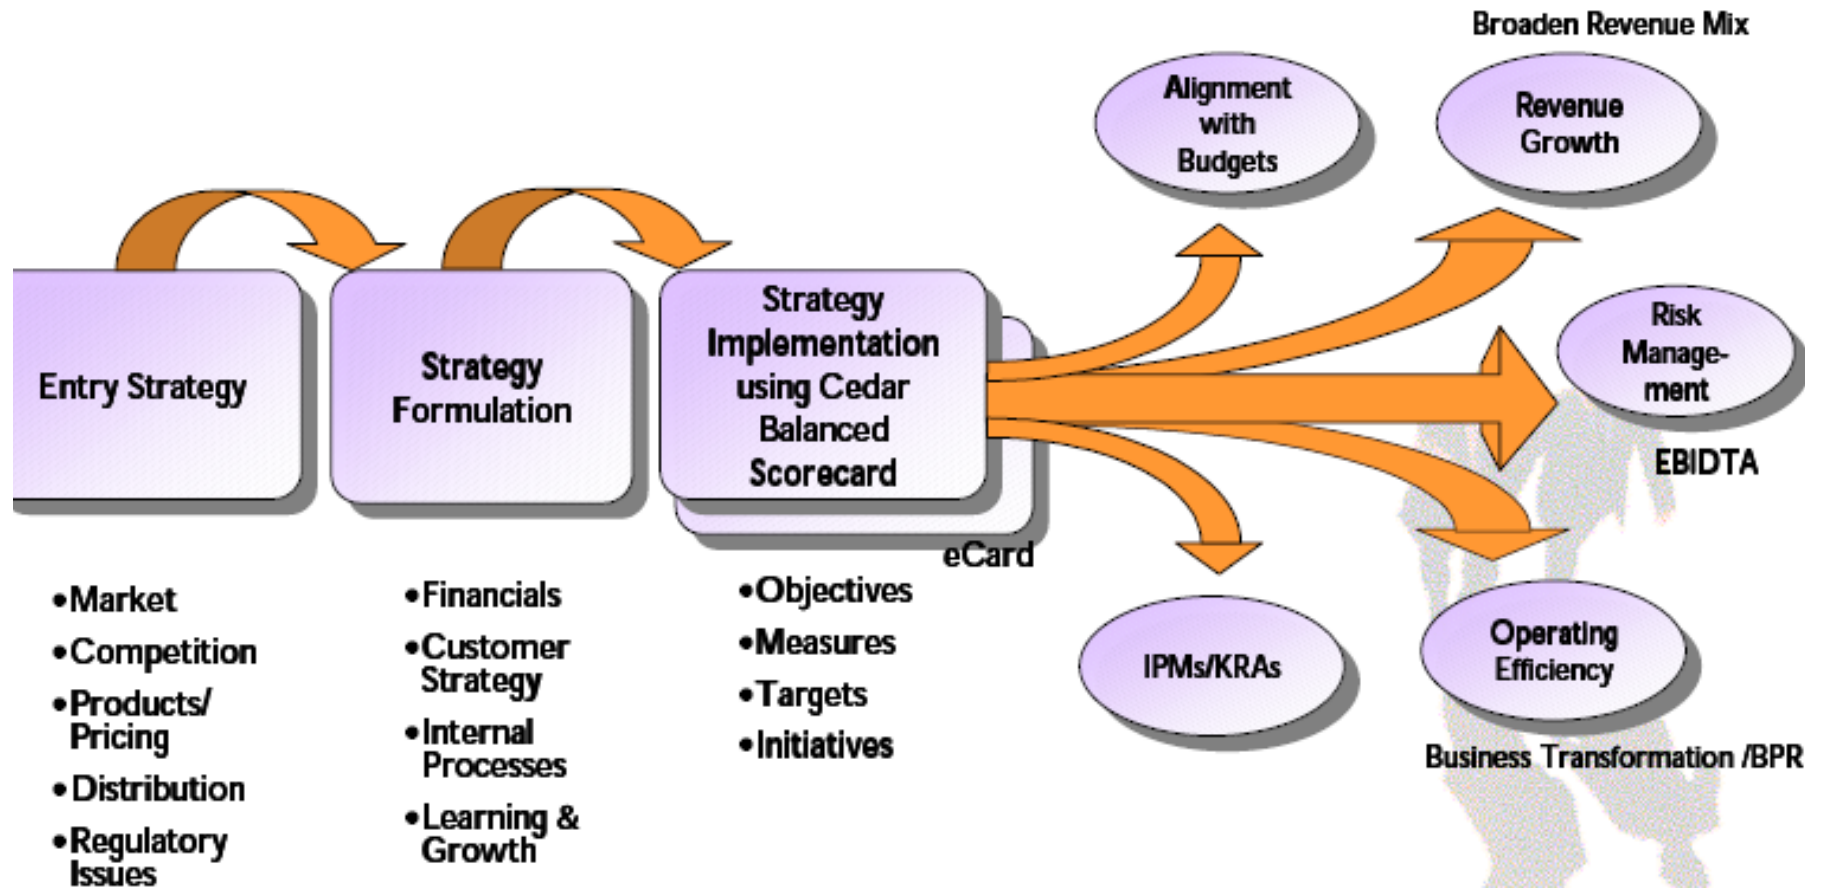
Broaden Revenue Mix

Alignment with Budgets

Revenue Growth

Entry Strategy

Strategy Formulation

Strategy Implementation using Cedar Balanced Scorecard

eCard

Risk Management

EBIDTA

IPMs/KRAs

Operating Efficiency

Business Transformation /BPR

•Market
•Competition
•Products/ Pricing
•Distribution
•Regulatory Issues

•Financials
•Customer Strategy
•Internal Processes
•Learning & Growth

•Objectives
•Measures
•Targets
•Initiatives